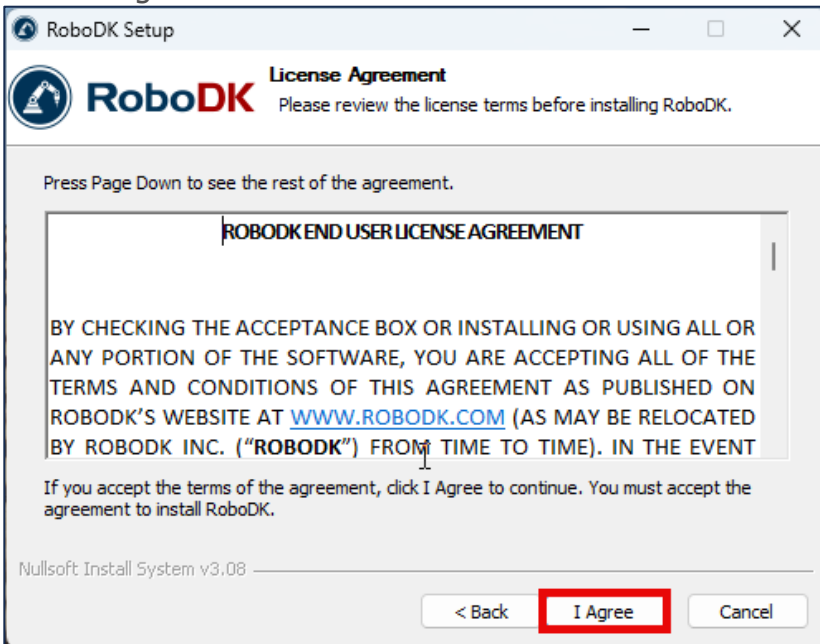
RoboDK Setup

RoboDK

License Agreement

Please review the license terms before installing RoboDK.

Press Page Down to see the rest of the agreement.

ROBODK END USER LICENSE AGREEMENT

BY CHECKING THE ACCEPTANCE BOX OR INSTALLING OR USING ALL OR ANY PORTION OF THE SOFTWARE, YOU ARE ACCEPTING ALL OF THE TERMS AND CONDITIONS OF THIS AGREEMENT AS PUBLISHED ON ROBODK'S WEBSITE AT WWW.ROBODK.COM (AS MAY BE RELOCATED BY ROBODK INC. ("ROBODK") FROM TIME TO TIME). IN THE EVENT

If you accept the terms of the agreement, click I Agree to continue. You must accept the agreement to install RoboDK.

Nullsoft Install System v3.08

< Back

I Agree

Cancel